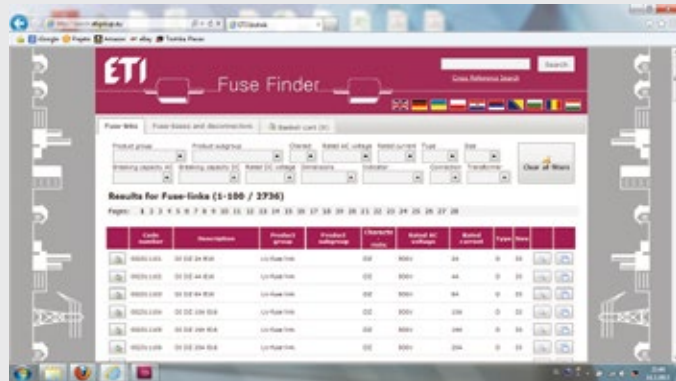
ETI

Fuse Finder

Search

Cross Reference Search

Fuse-links | Fuse-bases and disconnectors | Basket cart (0)

Product group | Product subgroup | Charact. | Rated AC voltage | Rated current | Type | Size

Breaking capacity AC | Breaking capacity DC | Rated DC voltage | Dimensions | Indicator | Connection | Transformer

Clear all filters

Results for Fuse-links (1-100 / 2736)

Pages: 1 2 3 4 5 6 7 8 9 10 11 12 13 14 15 16 17 18 19 20 21 22 23 24 25 26 27 28

| | Code number | Description | Product group | Product subgroup | Characteristic | Rated AC voltage | Rated current | Type | Size | | |
|---|---|---|---|---|---|---|---|---|---|---|---|
| | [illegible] | DI DIE 2A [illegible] | LV-fuse-link | | GG | 500V | 2A | D | 01 | | |
| | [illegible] | DI DIE 4A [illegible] | LV-fuse-link | | GG | 500V | 4A | D | 01 | | |
| | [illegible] | DI DIE 6A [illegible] | LV-fuse-link | | GG | 500V | 6A | D | 01 | | |
| | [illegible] | DI DIE 10A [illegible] | LV-fuse-link | | GG | 500V | 10A | D | 01 | | |
| | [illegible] | DI DIE 16A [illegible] | LV-fuse-link | | GG | 500V | 16A | D | 01 | | |
| | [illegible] | DI DIE 20A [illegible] | LV-fuse-link | | GG | 500V | 20A | D | 01 | | |